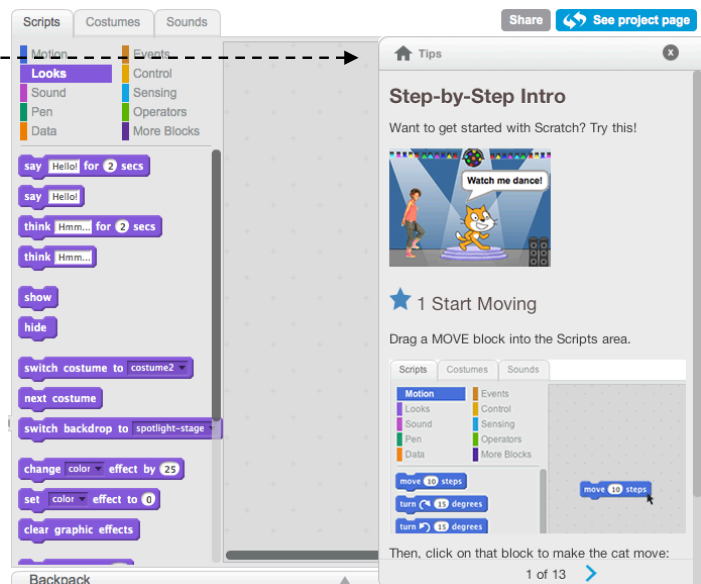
Scripts Costumes Sounds

Share See project page

Motion
Looks
Sound
Pen
Data

Events
Control
Sensing
Operators
More Blocks

say Hello! for 2 secs
say Hello!
think Hmm... for 2 secs
think Hmm...
show
hide
switch costume to costume2
next costume
switch backdrop to spotlight-stage
change color effect by 25
set color effect to 0
clear graphic effects

Backpack

Tips

Step-by-Step Intro

Want to get started with Scratch? Try this!

Watch me dance!

1 Start Moving

Drag a MOVE block into the Scripts area.

Scripts Costumes Sounds

Motion
Looks
Sound
Pen
Data

Events
Control
Sensing
Operators
More Blocks

move 10 steps
turn 15 degrees
turn 15 degrees

move 10 steps

Then, click on that block to make the cat move:

1 of 13